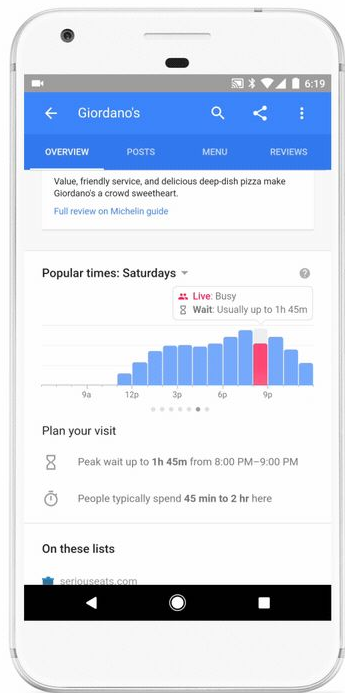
6:19

Giordano's

OVERVIEW
POSTS
MENU
REVIEWS

Value, friendly service, and delicious deep-dish pizza make Giordano's a crowd sweetheart.

Full review on Michelin guide

Popular times: Saturdays

Live: Busy
Wait: Usually up to 1h 45m

9a
12p
3p
6p
9p

Plan your visit

Peak wait up to 1h 45m from 8:00 PM–9:00 PM

People typically spend 45 min to 2 hr here

On these lists

seriouseats.com